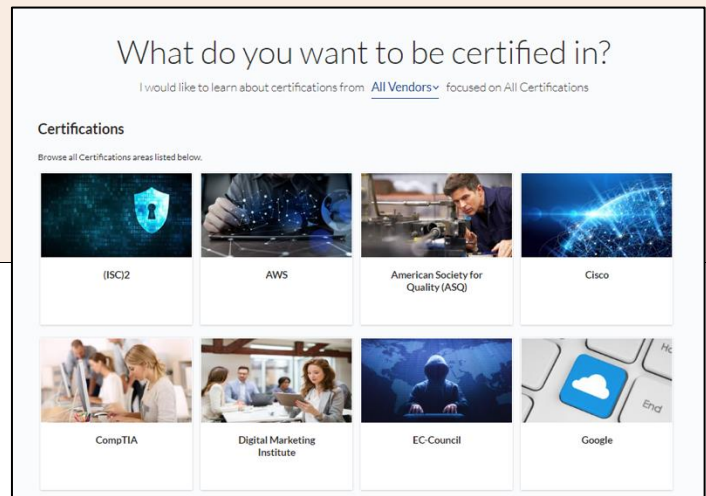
What do you want to be certified in?

I would like to learn about certifications from All Vendors focused on All Certifications

Certifications

Browse all Certifications areas listed below.

(ISC)2

AWS

American Society for Quality (ASQ)

Cisco

CompTIA

Digital Marketing Institute

EC-Council

Google

End